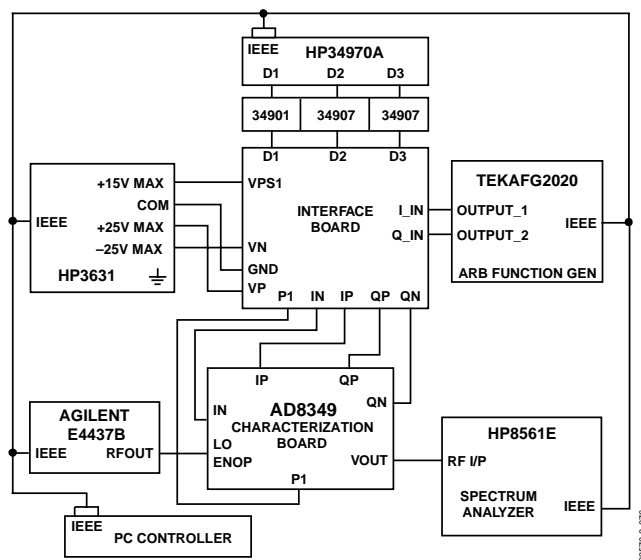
IEEE
HP34970A
D1 D2 D3
34901 34907 34907
D1 D2 D3

+15V MAX
COM
IEEE
+25V MAX
–25V MAX
HP3631

VPS1
INTERFACE BOARD
VN
GND
VP
P1 IN IP QP QN
I_IN
Q_IN

TEKAFG2020
OUTPUT_1
OUTPUT_2
IEEE
ARB FUNCTION GEN

IP QP
QN
IN
AD8349
CHARACTERIZATION BOARD
LO
ENOP
VOUT
P1

AGILENT
E4437B
IEEE RFOUT

HP8561E
RF I/P
SPECTRUM ANALYZER
IEEE

IEEE
PC CONTROLLER

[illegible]